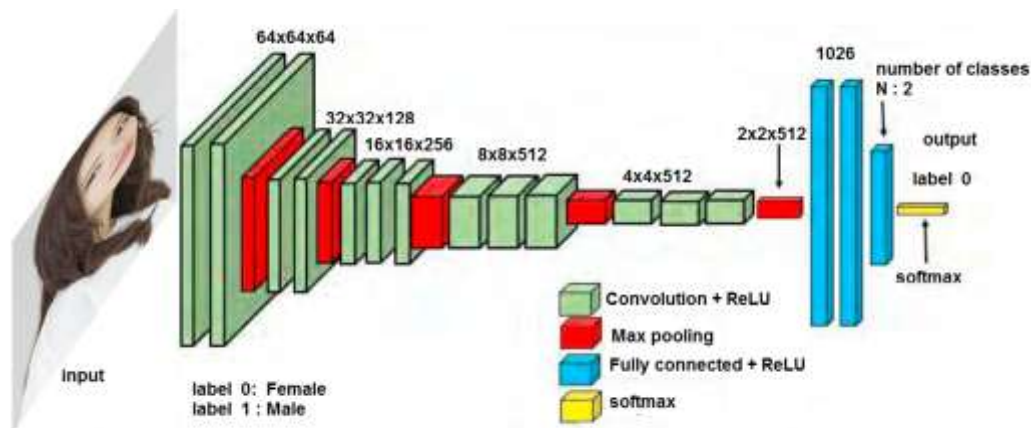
64x64x64

32x32x128

16x16x256

8x8x512

4x4x512

2x2x512

1026

number of classes
N : 2

output

label 0

softmax

input

label 0: Female
label 1 : Male

Convolution + ReLU

Max pooling

Fully connected + ReLU

softmax